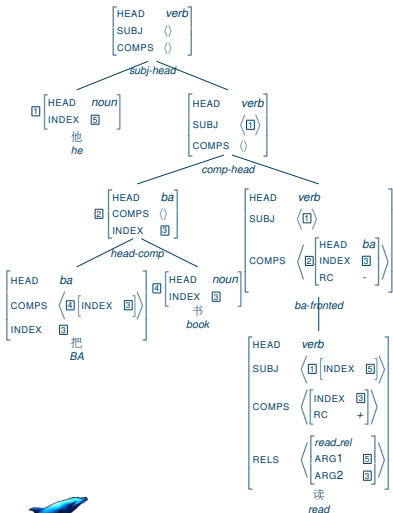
HEAD verb
SUBJ ⟨⟩
COMPS ⟨⟩

subj-head

1 HEAD noun
INDEX 5

他
he

HEAD verb
SUBJ ⟨1⟩
COMPS ⟨⟩

comp-head

2 HEAD ba
COMPS ⟨⟩
INDEX 3

head-comp

HEAD verb
SUBJ ⟨1⟩
COMPS ⟨2 HEAD ba
INDEX 3
RC -⟩

HEAD ba
COMPS ⟨4 [INDEX 3]⟩
INDEX 3

把
BA

4 HEAD noun
INDEX 3

书
book

ba-fronted

HEAD verb
SUBJ ⟨1 [INDEX 5]⟩
COMPS ⟨INDEX 3
RC +⟩
RELS ⟨read_rel
ARG1 5
ARG2 3⟩

读
read